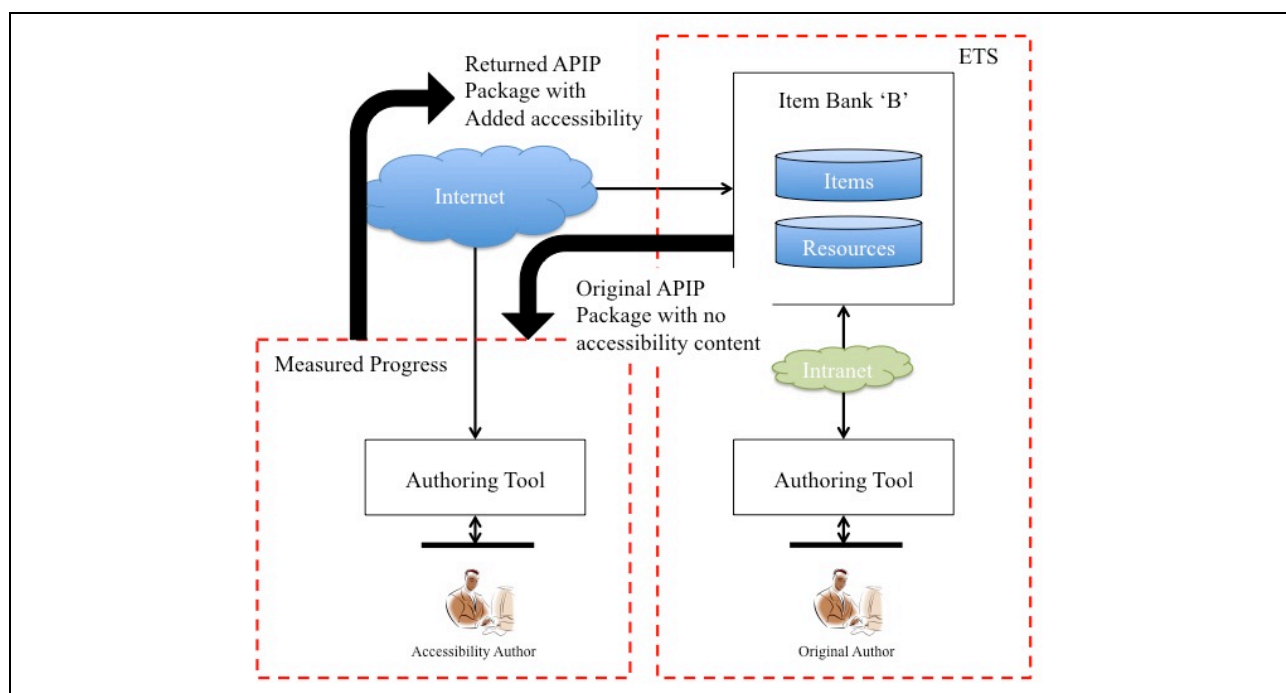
Returned APIP Package with Added accessibility

ETS

Item Bank ‘B’

Items

Resources

Internet

Original APIP Package with no accessibility content

Measured Progress

Intranet

Authoring Tool

Authoring Tool

Accessibility Author

Original Author